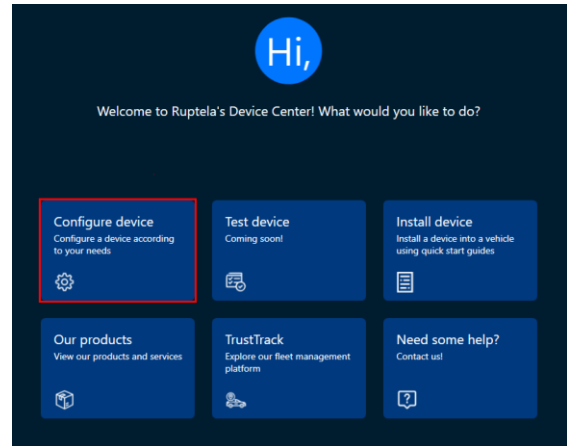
Hi,

Welcome to Ruptela's Device Center! What would you like to do?

Configure device
Configure a device according to your needs

Test device
Coming soon!

Install device
Install a device into a vehicle using quick start guides

Our products
View our products and services

TrustTrack
Explore our fleet management platform

Need some help?
Contact us!